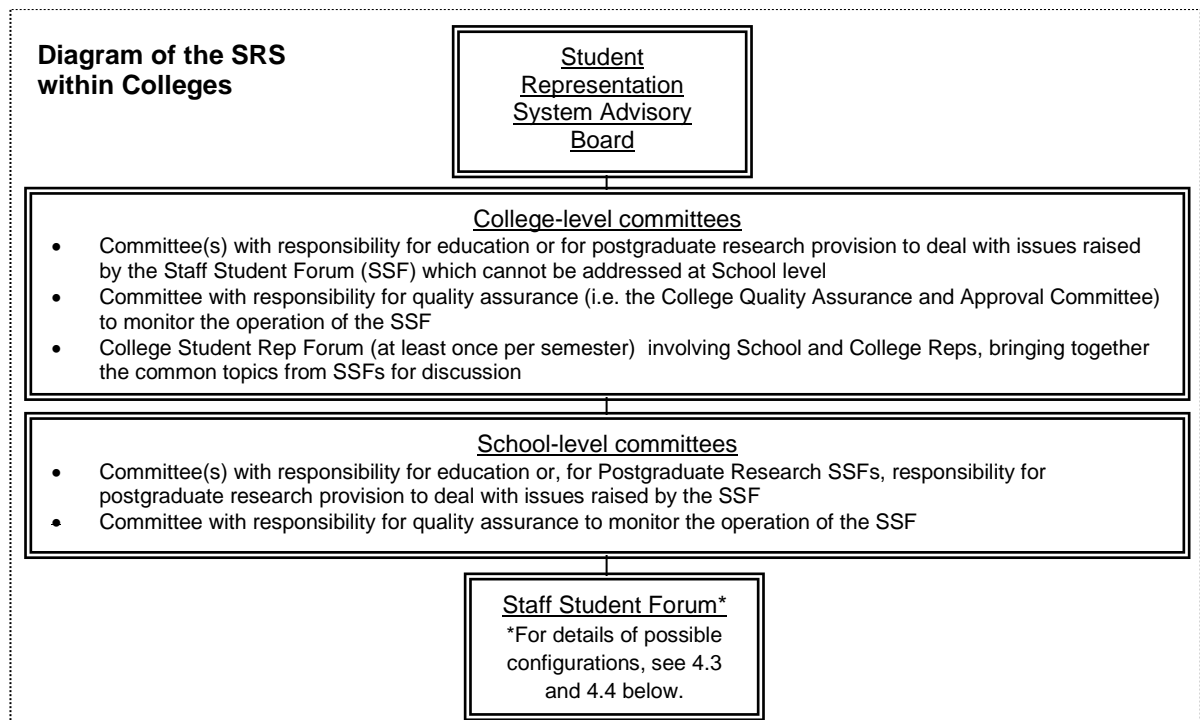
Diagram of the SRS within Colleges

Student Representation System Advisory Board

College-level committees

- Committee(s) with responsibility for education or for postgraduate research provision to deal with issues raised by the Staff Student Forum (SSF) which cannot be addressed at School level
- Committee with responsibility for quality assurance (i.e. the College Quality Assurance and Approval Committee) to monitor the operation of the SSF
- College Student Rep Forum (at least once per semester) involving School and College Reps, bringing together the common topics from SSFs for discussion

School-level committees

- Committee(s) with responsibility for education or, for Postgraduate Research SSFs, responsibility for postgraduate research provision to deal with issues raised by the SSF
- Committee with responsibility for quality assurance to monitor the operation of the SSF

Staff Student Forum*
*For details of possible configurations, see 4.3 and 4.4 below.